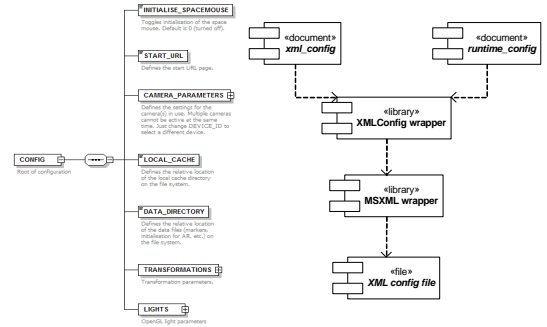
INITIALISE_SPACEMOUSE

Toggles initialisation of the space mouse. Default is 0 (turned off).

START_URL

Defines the start URL page.

CAMERA_PARAMETERS

Defines the settings for the camera(s) in use. Multiple cameras cannot be active at the same time. Just change DEVICE_ID to select a different device.

CONFIG

Root of configuration

LOCAL_CACHE

Defines the relative location of the local cache directory on the file system.

DATA_DIRECTORY

Defines the relative location of the data files (markers, initialisation for AR, etc.) on the file system.

TRANSFORMATIONS

Transformation parameters.

LIGHTS

OpenGL light parameters

«document»
xml_config

«document»
runtime_config

«library»
XMLConfig wrapper

«library»
MSXML wrapper

«file»
XML config file